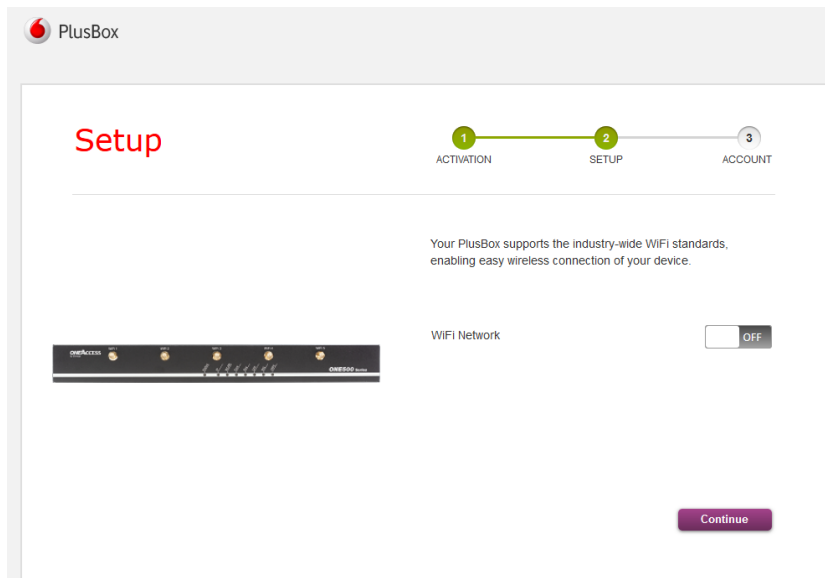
PlusBox

Setup

1 ACTIVATION
2 SETUP
3 ACCOUNT

ONEACCESS

ONE500 Series

Your PlusBox supports the industry-wide WiFi standards, enabling easy wireless connection of your device.

WiFi Network

OFF

Continue